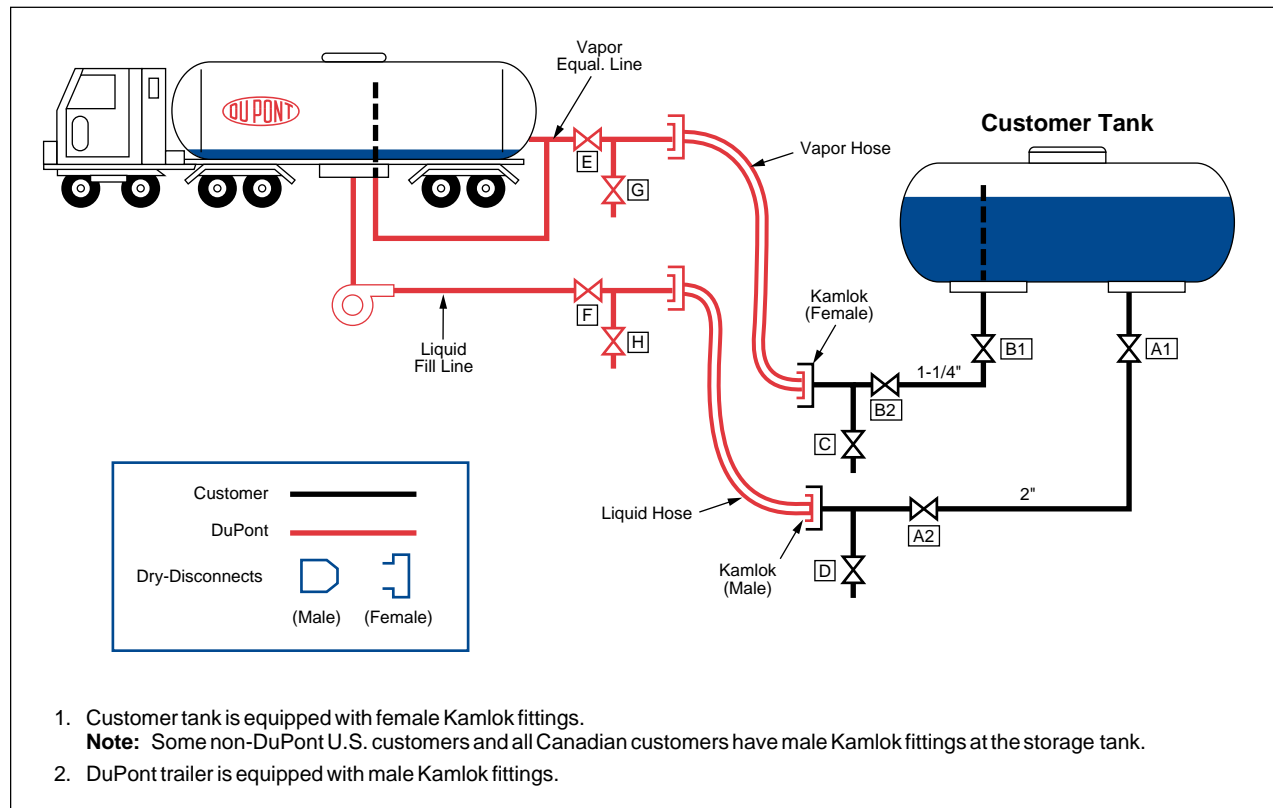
DUPONT

Vapor Equal. Line

E

G

Vapor Hose

Customer Tank

F

H

Liquid Fill Line

Kamlok (Female)

B1

1-1/4"

B2

A1

C

Customer

DuPont

Dry-Disconnects

(Male) (Female)

Liquid Hose

2"

A2

Kamlok (Male)

D

1. Customer tank is equipped with female Kamlok fittings.
**Note:** Some non-DuPont U.S. customers and all Canadian customers have male Kamlok fittings at the storage tank.

2. DuPont trailer is equipped with male Kamlok fittings.